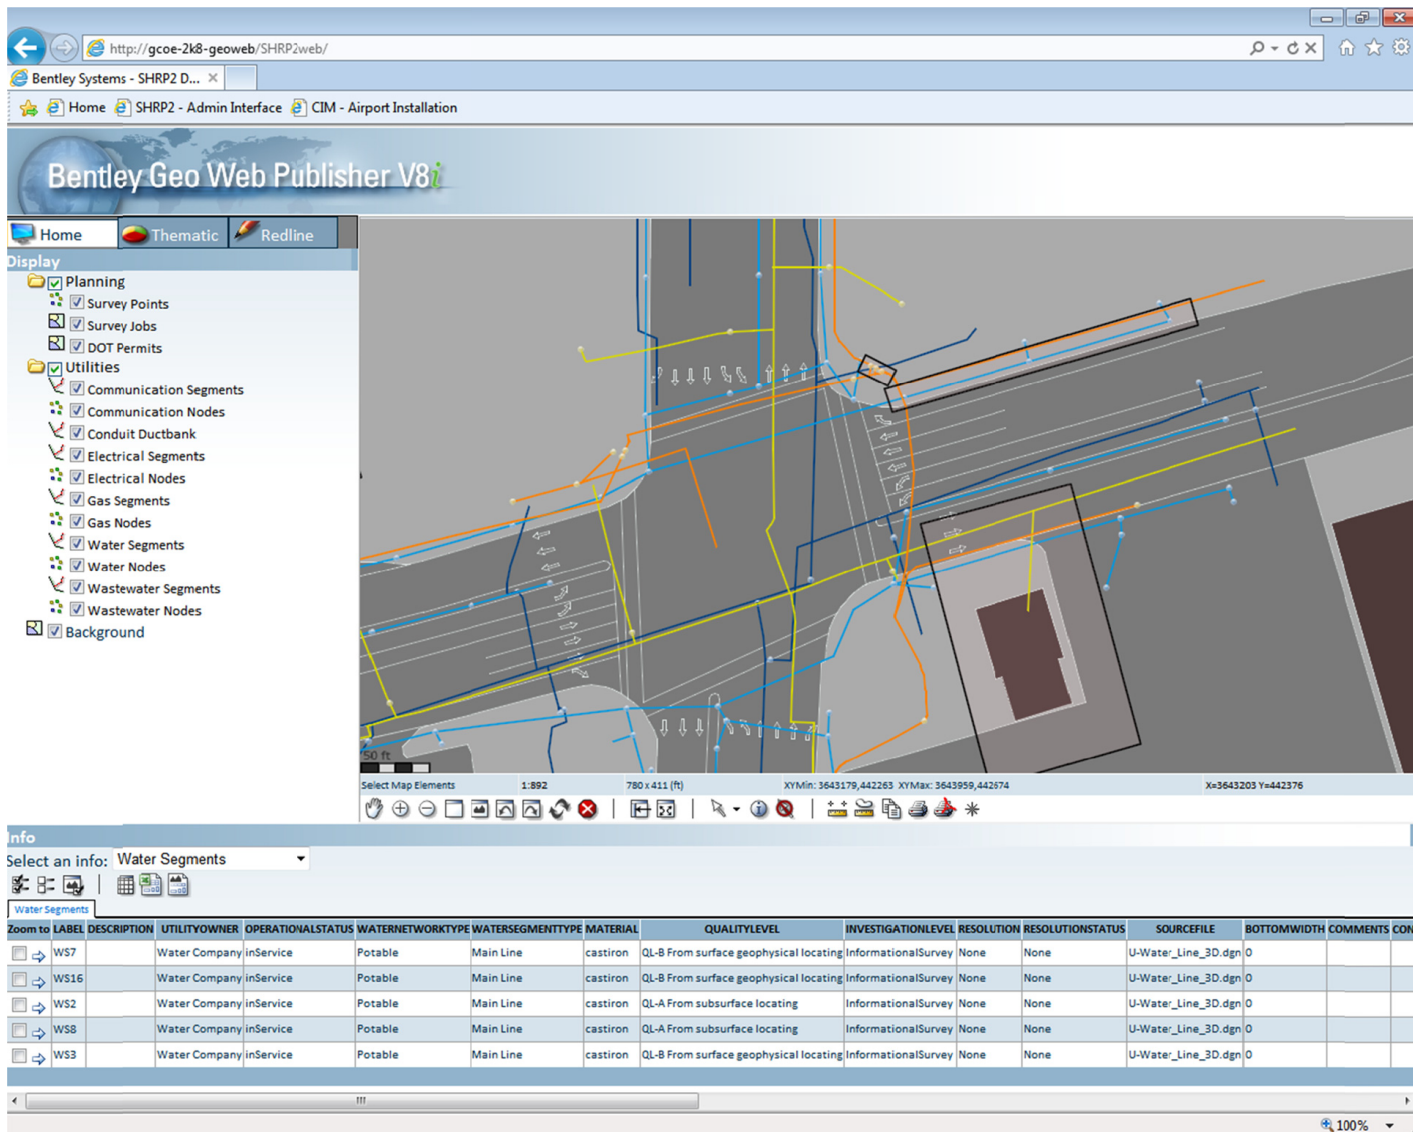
http://gcoe-2k8-geoweb/SHRP2web/

Bentley Systems - SHRP2 D...

Home SHRP2 - Admin Interface CIM - Airport Installation

Bentley Geo Web Publisher V8i

Home Thematic Redline

Display

Planning
Survey Points
Survey Jobs
DOT Permits
Utilities
Communication Segments
Communication Nodes
Conduit Ductbank
Electrical Segments
Electrical Nodes
Gas Segments
Gas Nodes
Water Segments
Water Nodes
Wastewater Segments
Wastewater Nodes
Background

50 ft

Select Map Elements 1:892 780 x 411 (ft) XYMin: 3643179,442263 XYMax: 3643959,442674 X=3643203 Y=442376

Info

Select an info: Water Segments

Water Segments

| Zoom to | LABEL | DESCRIPTION | UTILITYOWNER | OPERATIONALSTATUS | WATERNETWORKTYPE | WATERSEGMENTTYPE | MATERIAL | QUALITYLEVEL | INVESTIGATIONLEVEL | RESOLUTION | RESOLUTIONSTATUS | SOURCEFILE | BOTTOMWIDTH | COMMENTS | CON |
|---|---|---|---|---|---|---|---|---|---|---|---|---|---|---|---|
| | WS7 | | Water Company | inService | Potable | Main Line | castiron | QL-B From surface geophysical locating | InformationalSurvey | None | None | U-Water_Line_3D.dgn | 0 | | |
| | WS16 | | Water Company | inService | Potable | Main Line | castiron | QL-B From surface geophysical locating | InformationalSurvey | None | None | U-Water_Line_3D.dgn | 0 | | |
| | WS2 | | Water Company | inService | Potable | Main Line | castiron | QL-A From subsurface locating | InformationalSurvey | None | None | U-Water_Line_3D.dgn | 0 | | |
| | WS8 | | Water Company | inService | Potable | Main Line | castiron | QL-A From subsurface locating | InformationalSurvey | None | None | U-Water_Line_3D.dgn | 0 | | |
| | WS3 | | Water Company | inService | Potable | Main Line | castiron | QL-B From surface geophysical locating | InformationalSurvey | None | None | U-Water_Line_3D.dgn | 0 | | |

100%